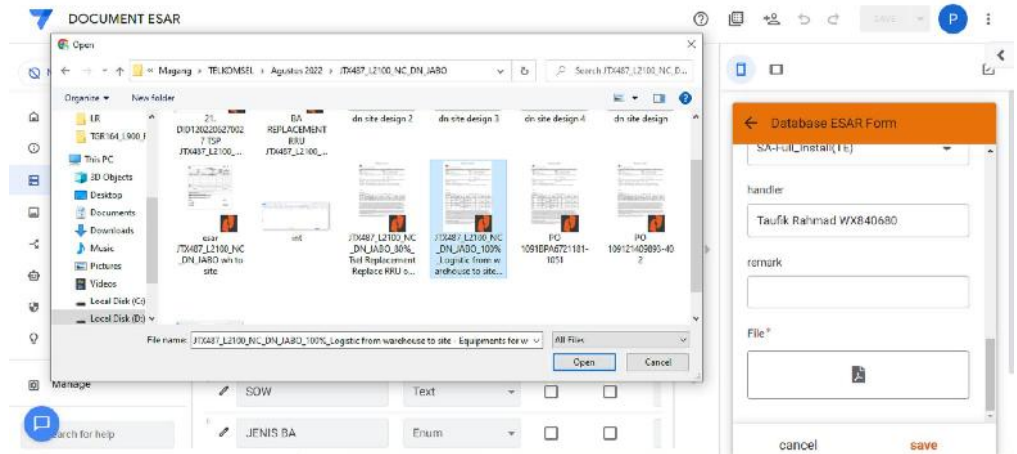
DOCUMENT ESAR

SAVE

P

Open

« Magang › TELKOMSEL › Agustus 2022 › JTX487_L2100_NC_DN_JABO

Search JTX487_L2100_NC_D...

Organize ▾ New folder

LR

TSR164_L900_F

This PC

3D Objects

Desktop

Documents

Downloads

Music

Pictures

Videos

Local Disk (C:)

Local Disk (D:)

21. DID120220627002 7 TSP JTX487_L2100_...

BA REPLACEMENT RRU JTX487_L2100_...

dn site design 2

dn site design 3

dn site design 4

dn site design

esar JTX487_L2100_NC _DN_JABO wh to site

wt

JTX487_L2100_NC _DN_JABO_90%_ Tsel Replacement Replace RRU o...

JTX487_L2100_NC _DN_JABO_100% _Logistic from w arehouse to site...

PO 1091DPA6721181-1051

PO 109121409095-40 2

File name: JTX487_L2100_NC_DN_JABO_100%_Logistic from warehouse to site - Equipments for w

All Files

Open

Cancel

Database ESAR Form

SA-Full_Install(TE)

handler

Taufik Rahmad WX840680

remark

File *

cancel

save

Manage

SOW

Text

JENIS BA

Enum

arch for help